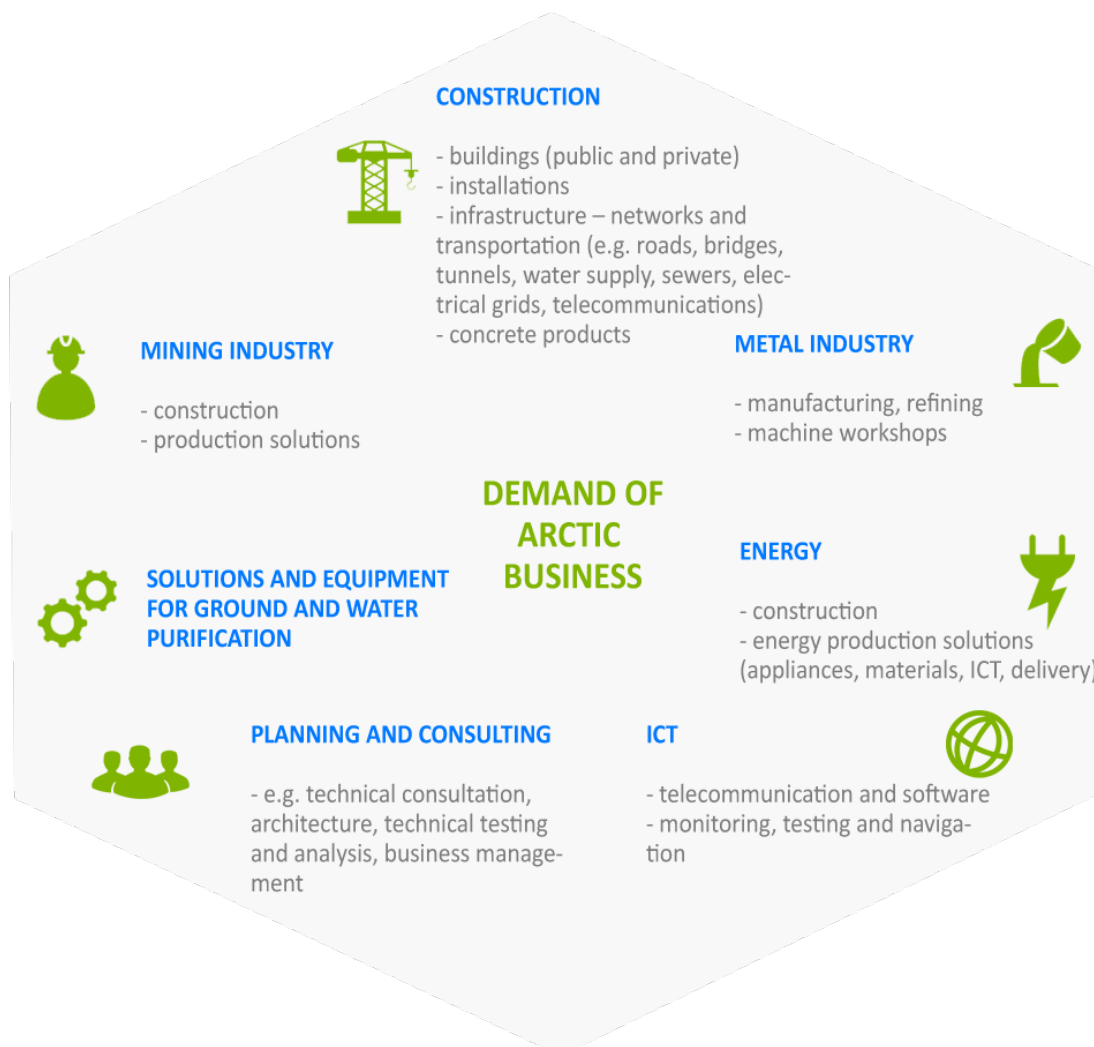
CONSTRUCTION

- buildings (public and private)
- installations
- infrastructure – networks and transportation (e.g. roads, bridges, tunnels, water supply, sewers, electrical grids, telecommunications)
- concrete products

MINING INDUSTRY

- construction
- production solutions

METAL INDUSTRY

- manufacturing, refining
- machine workshops

DEMAND OF ARCTIC BUSINESS

SOLUTIONS AND EQUIPMENT FOR GROUND AND WATER PURIFICATION

ENERGY

- construction
- energy production solutions (appliances, materials, ICT, delivery)

PLANNING AND CONSULTING

- e.g. technical consultation, architecture, technical testing and analysis, business management

ICT

- telecommunication and software
- monitoring, testing and navigation